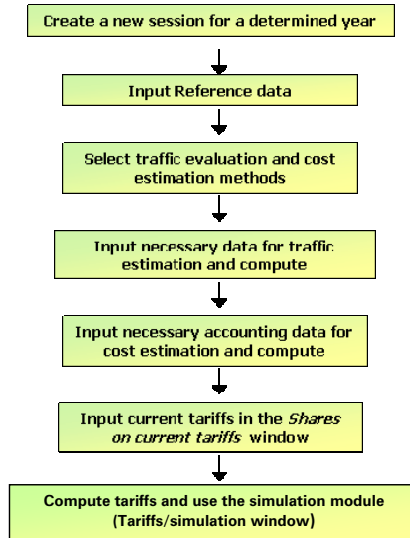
Create a new session for a determined year

Input Reference data

Select traffic evaluation and cost estimation methods

Input necessary data for traffic estimation and compute

Input necessary accounting data for cost estimation and compute

Input current tariffs in the *Shares on current tariffs* window

Compute tariffs and use the simulation module (Tariffs/simulation window)